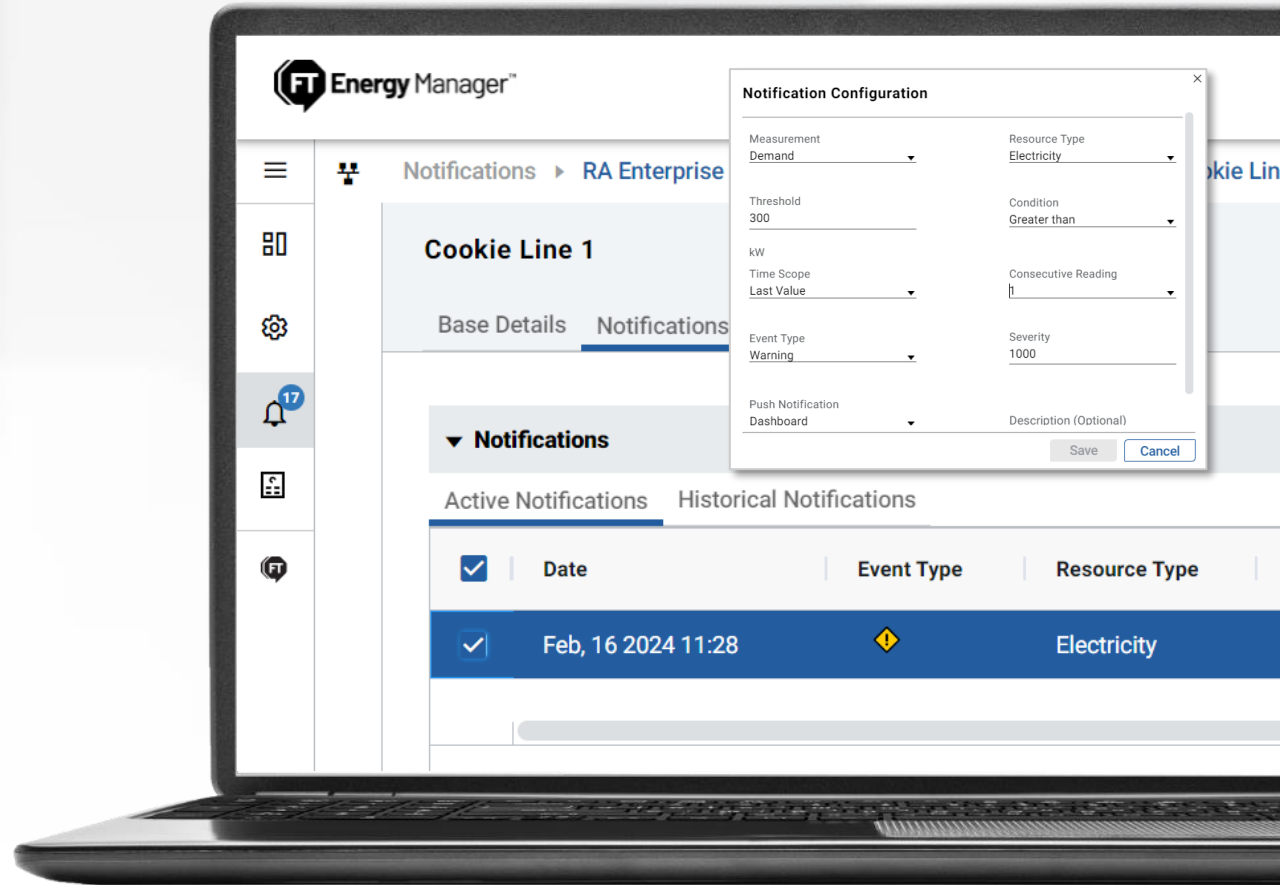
FT Energy Manager™

Notifications ▸ RA Enterprise

okie Lin

17

Cookie Line 1

Base Details Notifications

Notifications

Active Notifications Historical Notifications

| Date | Event Type | Resource Type |
|---|---|---|
| Feb, 16 2024 11:28 | | Electricity |

Notification Configuration

×

Measurement
Demand

Resource Type
Electricity

Threshold
300

Condition
Greater than

kW

Time Scope
Last Value

Consecutive Reading
1

Event Type
Warning

Severity
1000

Push Notification
Dashboard

Description (Optional)

Save Cancel